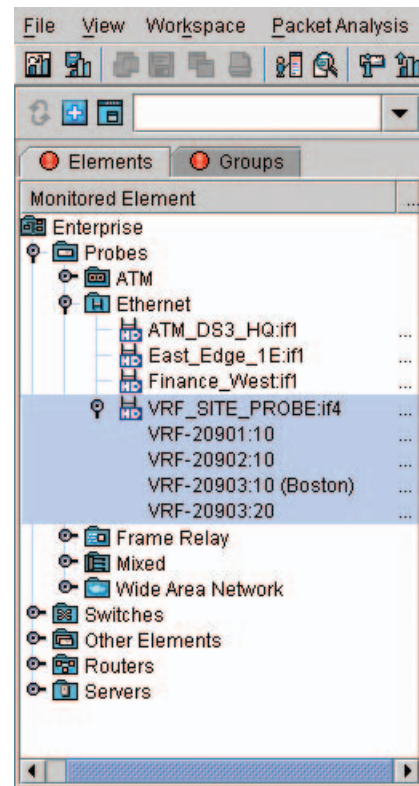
File View Workspace Packet Analysis

Elements Groups

Monitored Element ...

Enterprise
Probes
ATM
Ethernet
ATM_DS3_HQ:if1 ...
East_Edge_1E:if1 ...
Finance_West:if1 ...
VRF_SITE_PROBE:if4 ...
VRF-20901:10 ...
VRF-20902:10 ...
VRF-20903:10 (Boston) ...
VRF-20903:20 ...
Frame Relay
Mixed
Wide Area Network
Switches
Other Elements
Routers
Servers